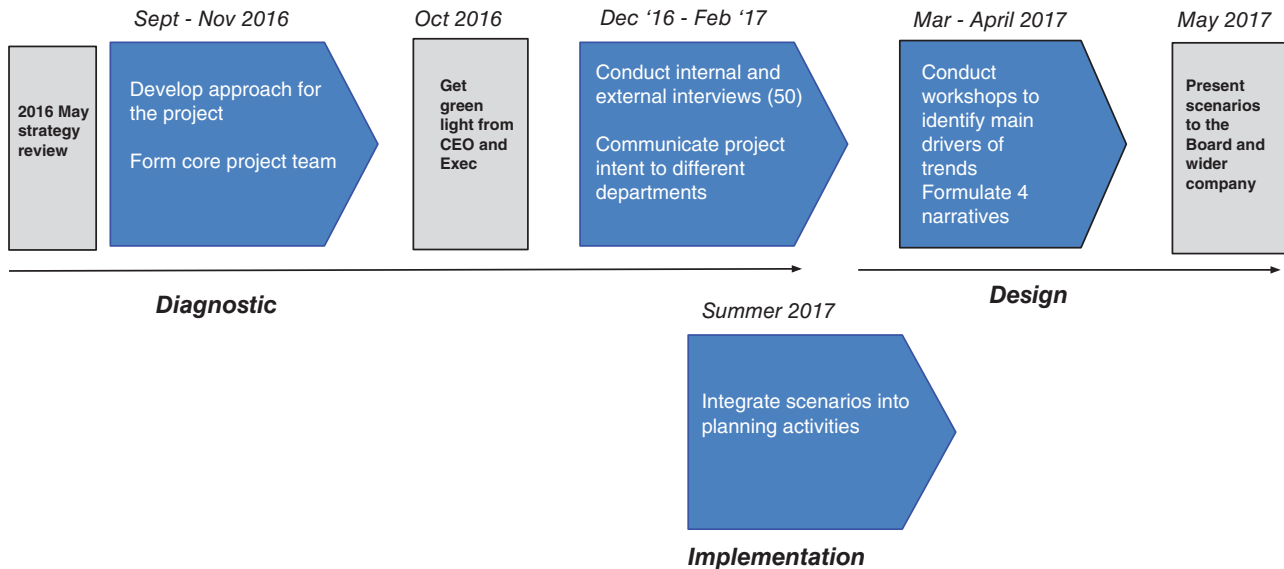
Sept - Nov 2016

Oct 2016

Dec '16 - Feb '17

Mar - April 2017

May 2017

2016 May strategy review

Develop approach for the project

Form core project team

Get green light from CEO and Exec

Conduct internal and external interviews (50)

Communicate project intent to different departments

Conduct workshops to identify main drivers of trends
Formulate 4 narratives

Present scenarios to the Board and wider company

Diagnostic

Design

Summer 2017

Integrate scenarios into planning activities

Implementation